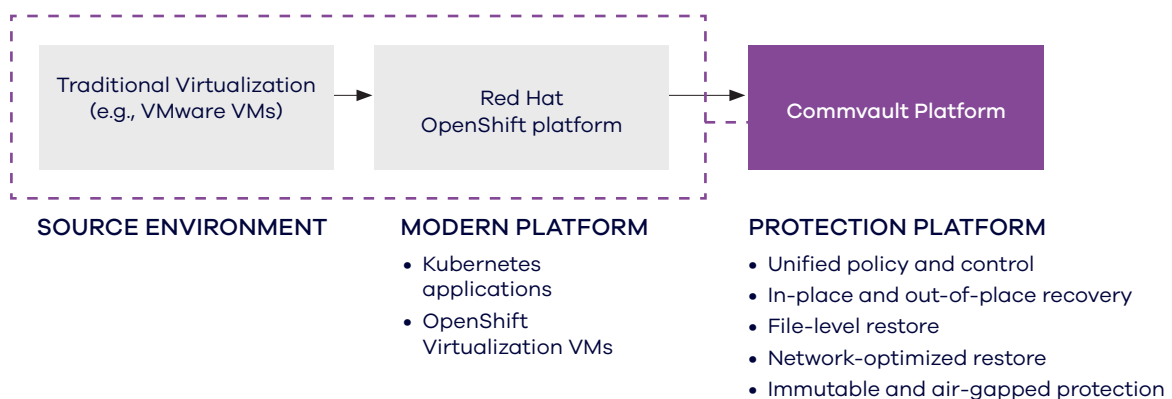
Traditional Virtualization (e.g., VMware VMs)

Red Hat OpenShift platform

Commvault Platform

SOURCE ENVIRONMENT

MODERN PLATFORM

• Kubernetes applications
• OpenShift Virtualization VMs

PROTECTION PLATFORM

• Unified policy and control
• In-place and out-of-place recovery
• File-level restore
• Network-optimized restore
• Immutable and air-gapped protection